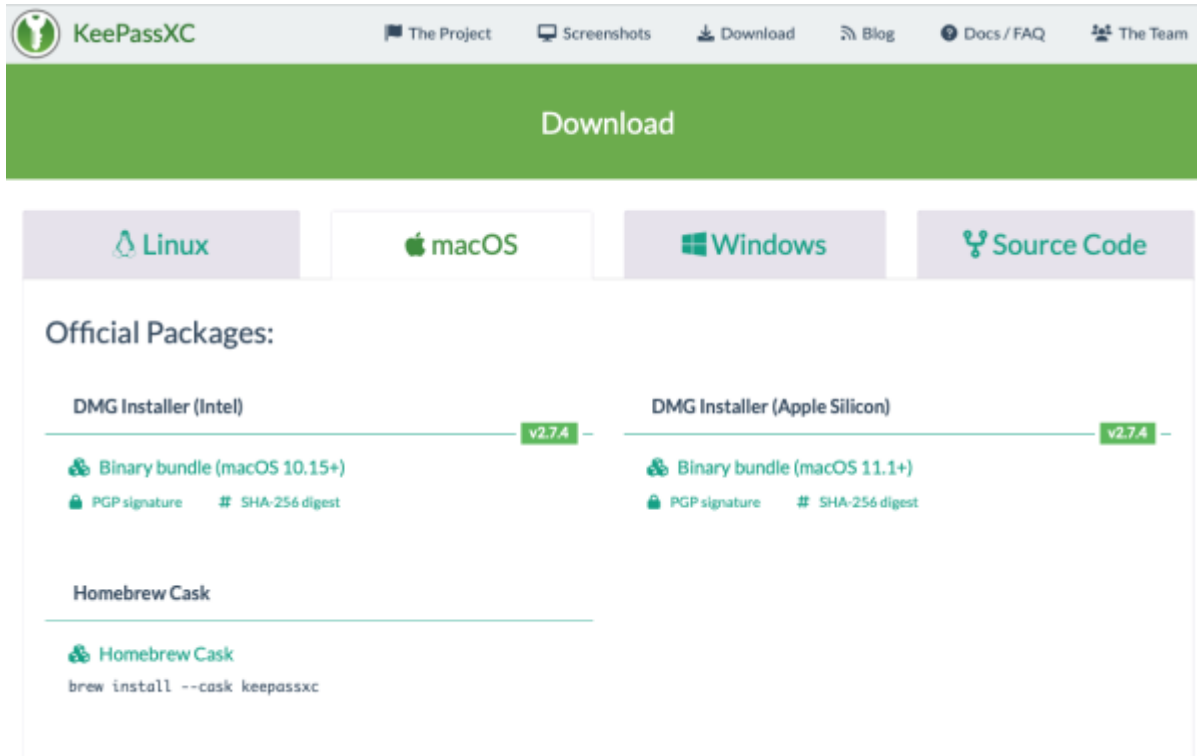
KeePassXC

The Project Screenshots Download Blog Docs / FAQ The Team

Download

Linux macOS Windows Source Code

Official Packages:

DMG Installer (Intel)

v2.7.4

Binary bundle (macOS 10.15+)

PGP signature # SHA-256 digest

DMG Installer (Apple Silicon)

v2.7.4

Binary bundle (macOS 11.1+)

PGP signature # SHA-256 digest

Homebrew Cask

Homebrew Cask

brew install --cask keepassxc